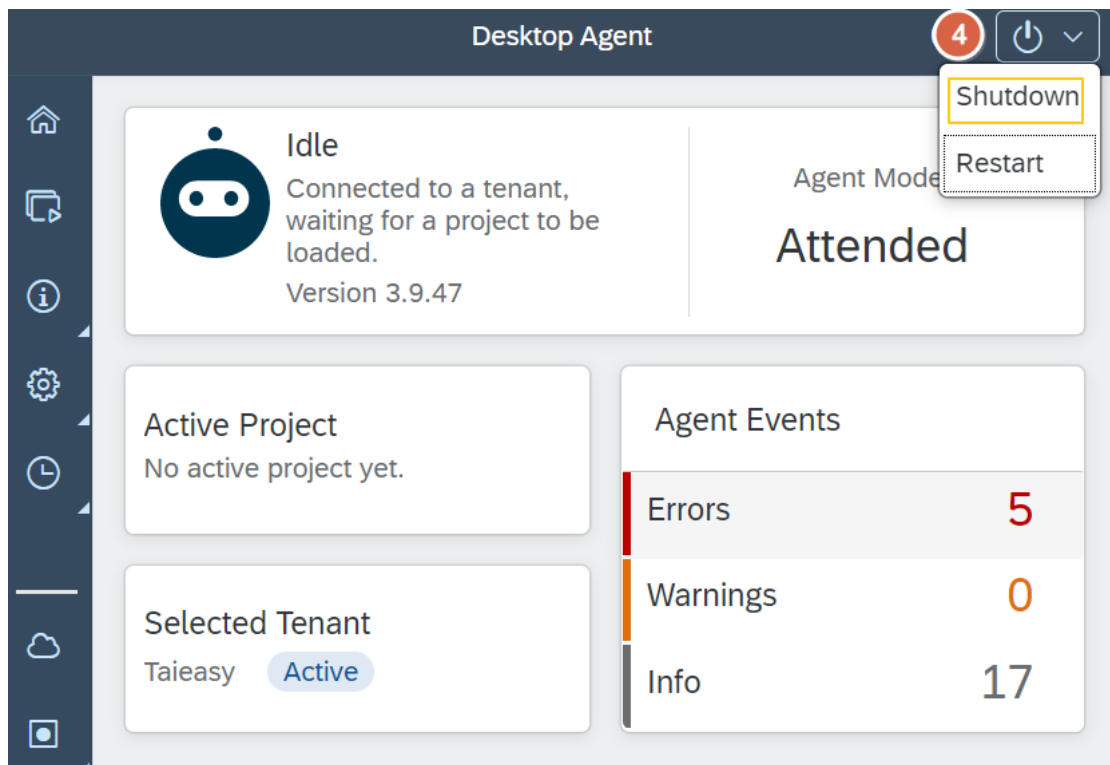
Desktop Agent

4

Shutdown

Restart

Idle

Connected to a tenant, waiting for a project to be loaded.

Version 3.9.47

Agent Mode

Attended

Active Project

No active project yet.

Agent Events

Errors 5

Warnings 0

Info 17

Selected Tenant

Taieasy Active